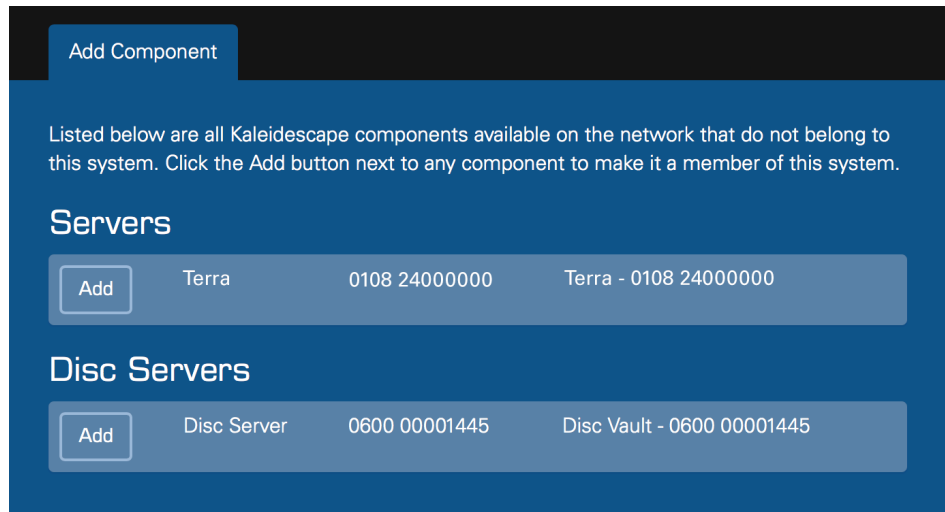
Add Component

Listed below are all Kaleidescape components available on the network that do not belong to this system. Click the Add button next to any component to make it a member of this system.

Servers

Add Terra 0108 24000000 Terra - 0108 24000000

Disc Servers

Add Disc Server 0600 00001445 Disc Vault - 0600 00001445